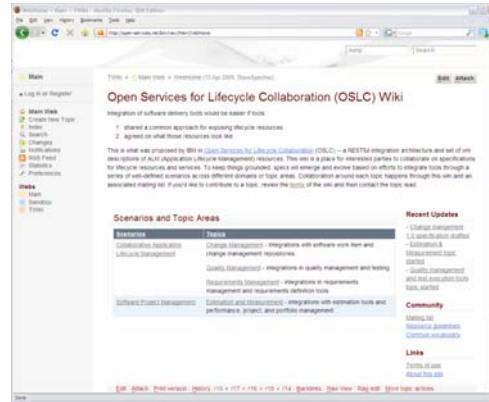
Open Services for Lifecycle Collaboration (OSLC) Wiki

Integration of software delivery tools would be easier if tools:

1. shared a common approach for exposing lifecycle resources
2. agreed on what those resources look like

This is what was proposed by IBM in Open Services for Lifecycle Collaboration (OSLC) — a RESTful integration architecture and set of uniform descriptions of ALM (Application Lifecycle Management) resources. This wiki is a place for interested parties to collaborate on specifications for lifecycle resources and services. To keep things grounded, specs will emerge and evolve based on efforts to integrate tools through a series of well-defined scenarios across different domains or topic areas. Collaboration around each topic happens through this wiki and an associated mailing list. If you'd like to contribute to a topic, review the terms of the wiki and then contact the topic lead.

Scenarios and Topic Areas

| Scenarios | Topics |
|---|---|
| Collaborative Application Lifecycle Management | Change Management - integrations with software work item and change management repositories |
| | Quality Management - integrations in quality management and testing |
| | Requirements Management - integrations in requirements management and requirements definition tools |
| Software Project Management | Estimation and Measurement - integrations with estimation tools and performance, project, and portfolio management |

Recent Updates
- Change management 1.0 specification drafted
- Estimation & Measurement topic started
- Quality management and test execution topic started

Community
Mailing list
Resource guidelines
Common vocabulary

Links
Terms of use
About this site

Main
Log In or Register
Main Web
Create New Topic
Index
Search
Changes
Notifications
RSS Feed
Statistics
Preferences
Webs
Main
Sandbox
TWiki

Edit
Attach

Edit | Attach | Print version | History | Backlinks | Raw View | Raw edit | More topic actions

Done